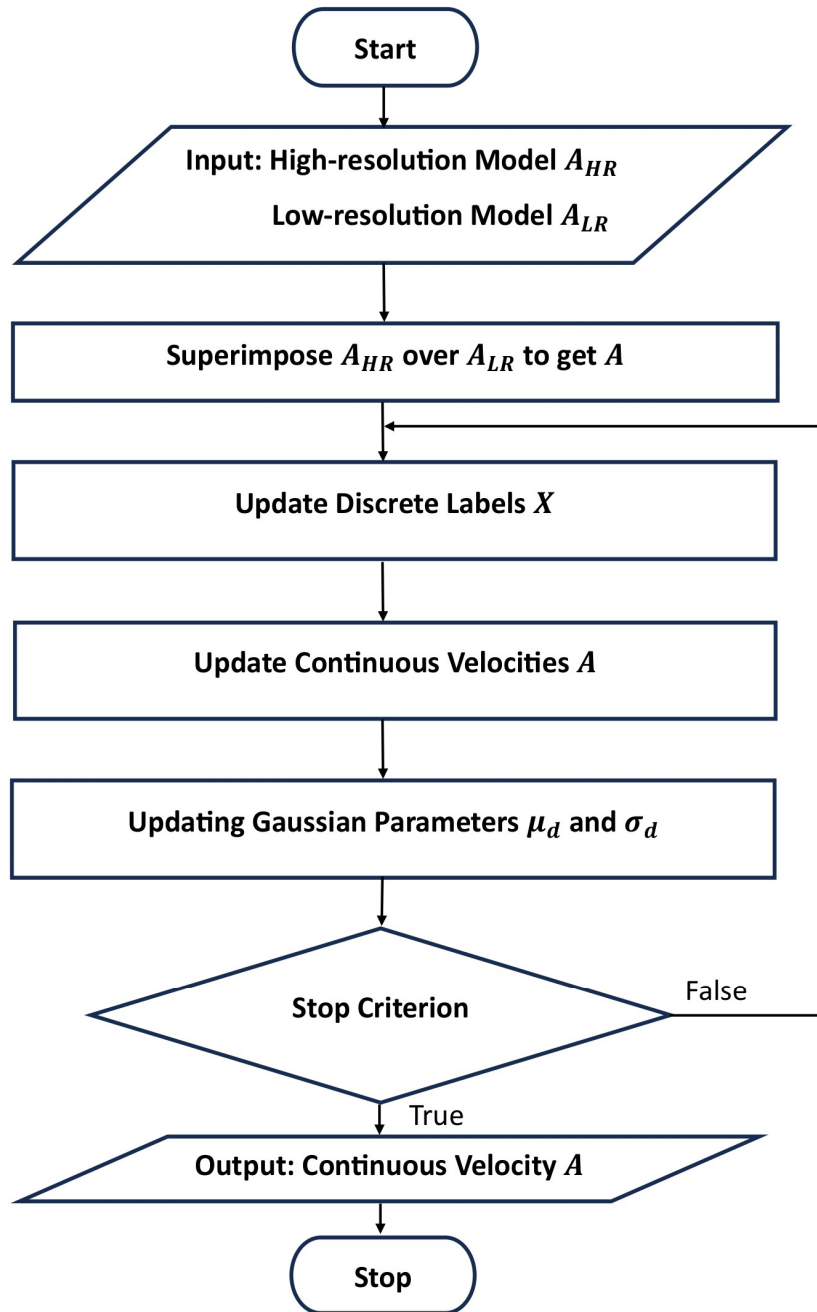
Start

Input: High-resolution Model $A_{HR}$
Low-resolution Model $A_{LR}$

Superimpose $A_{HR}$ over $A_{LR}$ to get $A$

Update Discrete Labels $X$

Update Continuous Velocities $A$

Updating Gaussian Parameters $\mu_d$ and $\sigma_d$

Stop Criterion

False

True

Output: Continuous Velocity $A$

Stop